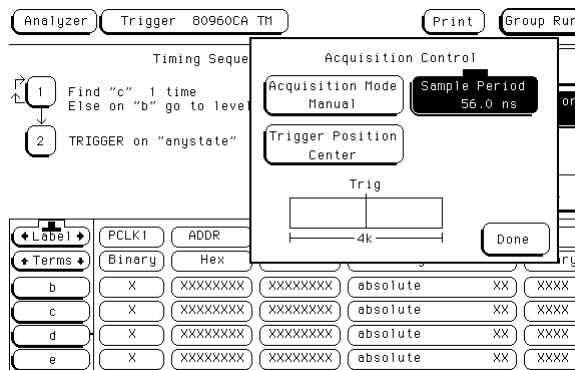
Analyzer Trigger 80960CA TM Print Group Ru

Timing Seque

1 Find "c" 1 time
Else on "b" go to level

2 TRIGGER on "anystate"

Acquisition Control

Acquisition Mode
Manual

Sample Period
56.0 ns

Trigger Position
Center

Trig

4k

Done

| Label | PCLK1 | ADDR | | | |
|---|---|---|---|---|---|
| Terms | Binary | Hex | | | ry |
| b | X | XXXXXXXX | XXXXXXXX | absolute XX | XXXX |
| c | X | XXXXXXXX | XXXXXXXX | absolute XX | XXXX |
| d | X | XXXXXXXX | XXXXXXXX | absolute XX | XXXX |
| e | X | XXXXXXXX | XXXXXXXX | absolute XX | XXXX |